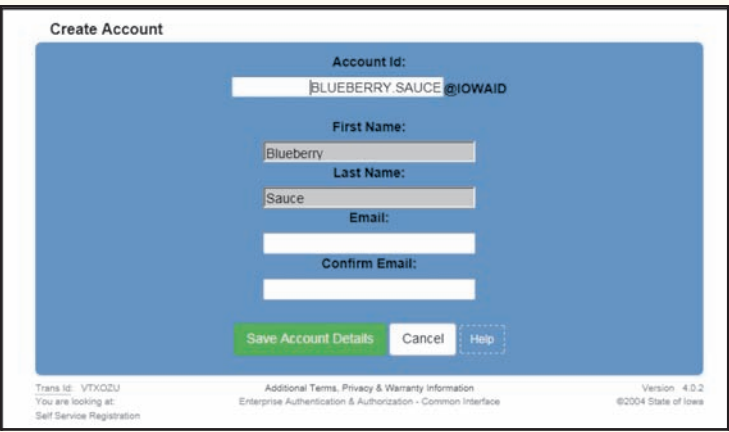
Create Account

Account Id:

BLUEBERRY.SAUCE @IOWAID

First Name:

Blueberry

Last Name:

Sauce

Email:

Confirm Email:

Save Account Details Cancel Help

Trans Id: VTXOZU
You are looking at:
Self Service Registration

Additional Terms, Privacy & Warranty Information
Enterprise Authentication & Authorization - Common Interface

Version 4.0.2
©2004 State of Iowa